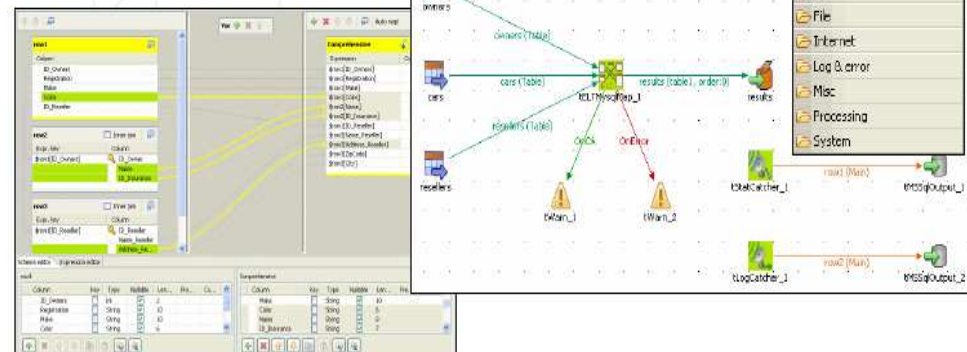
row1

Column
ID_Owner
Registration
Make
Color
ID_Reseller

row2
Inner join
Exp. key
Column
[row1.ID_Owner]
ID_Owner
Name
ID_Insurance

row3
Inner join
Exp. key
Column
[row1.ID_Reseller]
ID_Reseller
Name_Reseller
Address_Re...

Var

Auto map

CarsAndOwners

Expression
[row1.ID_Owner]
[row1.Registration]
[row1.Make]
[row1.Color]
[row2.Name]
[row2.ID_Insurance]
[row3.ID_Reseller]
[row3.Name_Reseller]
[row3.Address_Reseller]
[row3.ZipCode]
[row3.City]

Schema editor
Expression editor

row1

| Column | Key | Type | Nullable | Len... | Pre... | Co... |
|---|---|---|---|---|---|---|
| ID_Owners | | Int | | 2 | | |
| Registration | | String | | 10 | | |
| Make | | String | | 10 | | |
| Color | | String | | 6 | | |

CarsAndOwners

| Column | Key | Type | Nullable | Len... | Pre... |
|---|---|---|---|---|---|
| Make | | String | | 10 | |
| Color | | String | | 6 | |
| Name | | String | | 6 | |
| ID_Insurance | | String | | 7 | |

owners
owners (Table)
cars
cars (Table)
tELTMysqlMap_1
results (table) , order:0
results
resellers (Table)
resellers
OnOk
OnError
tWarn_1
tWarn_2
tStatCatcher_1
row1 (Main)
tMSSqlOutput_1
tLogCatcher_1
row2 (Main)
tMSSqlOutput_2

File
Internet
Log & error
Misc
Processing
System